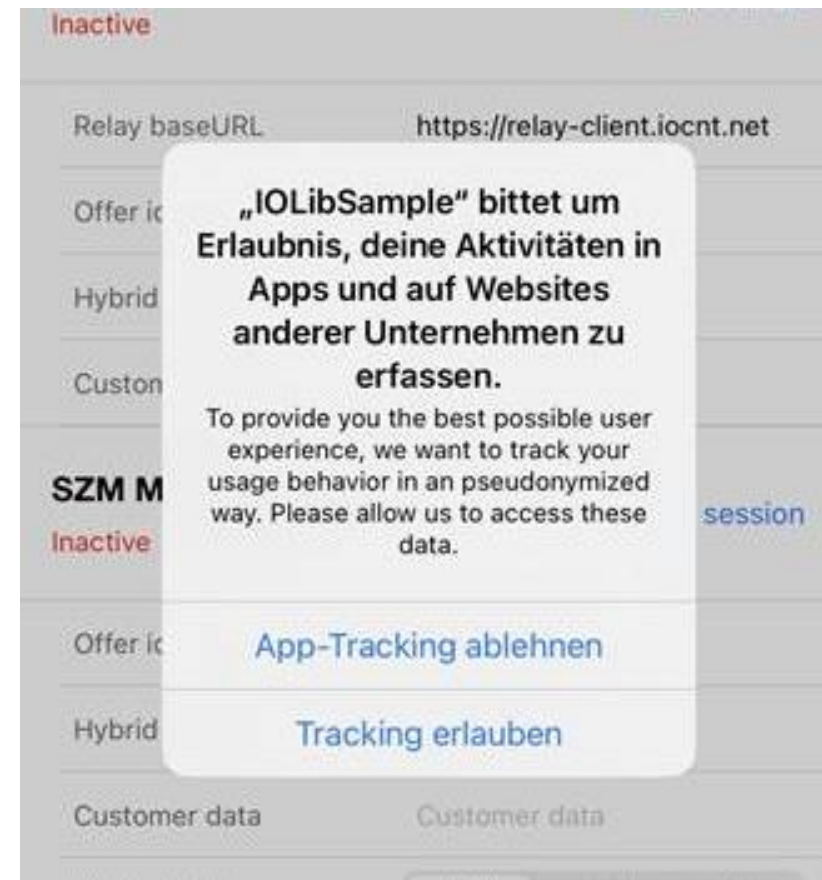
Inactive

Relay baseURL https://relay-client.iocnt.net

Offer ic

Hybrid

Custon

SZM M

Inactive

session

Offer ic

Hybrid

Customer data Customer data

„IOLibSample" bittet um Erlaubnis, deine Aktivitäten in Apps und auf Websites anderer Unternehmen zu erfassen.

To provide you the best possible user experience, we want to track your usage behavior in an pseudonymized way. Please allow us to access these data.

App-Tracking ablehnen

Tracking erlauben